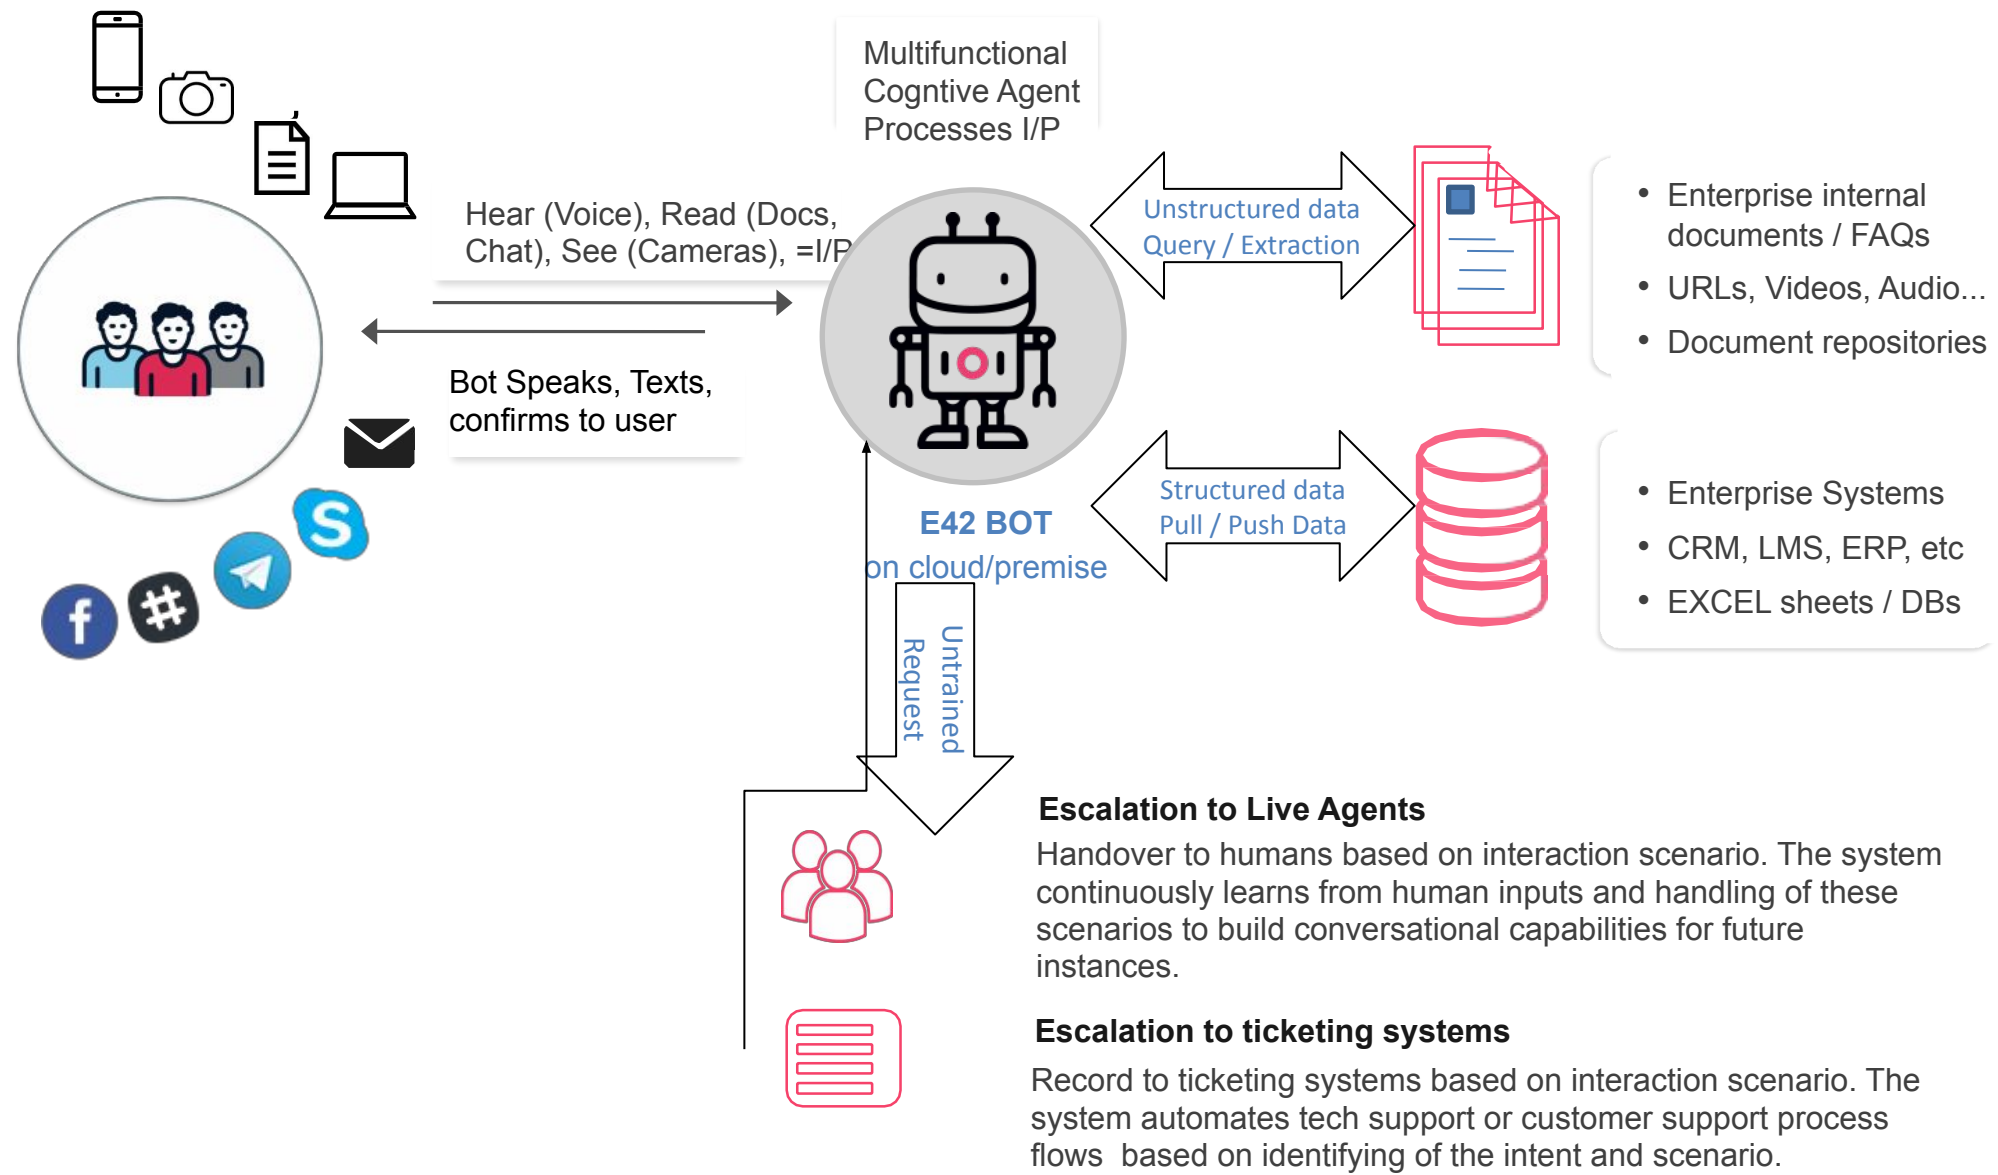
Multifunctional Cogntive Agent Processes I/P

Hear (Voice), Read (Docs, Chat), See (Cameras), =I/P

Bot Speaks, Texts, confirms to user

Unstructured data Query / Extraction

• Enterprise internal documents / FAQs
• URLs, Videos, Audio...
• Document repositories

Structured data Pull / Push Data

• Enterprise Systems
• CRM, LMS, ERP, etc
• EXCEL sheets / DBs

E42 BOT
on cloud/premise

Untrained Request

**Escalation to Live Agents**
Handover to humans based on interaction scenario. The system continuously learns from human inputs and handling of these scenarios to build conversational capabilities for future instances.

**Escalation to ticketing systems**
Record to ticketing systems based on interaction scenario. The system automates tech support or customer support process flows based on identifying of the intent and scenario.